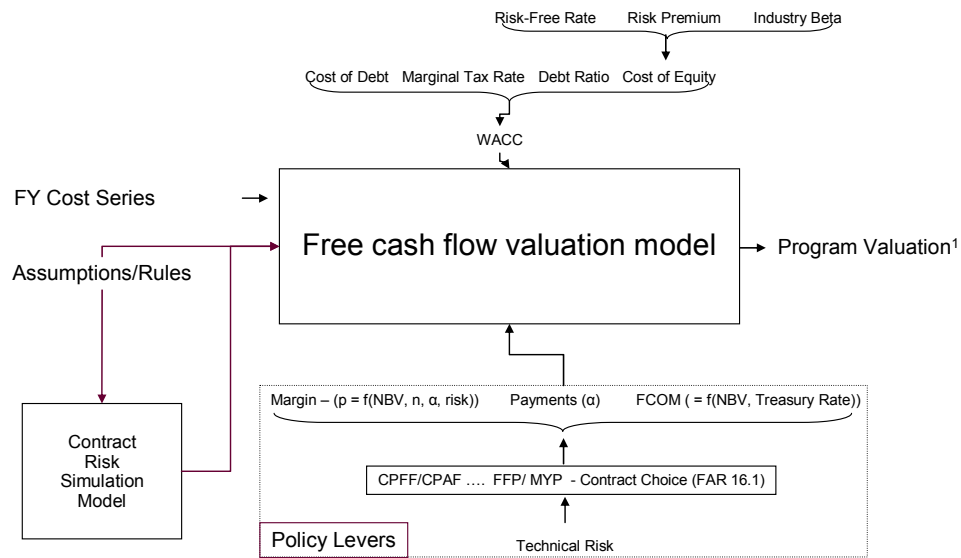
Risk-Free Rate Risk Premium Industry Beta

Cost of Debt Marginal Tax Rate Debt Ratio Cost of Equity

WACC

FY Cost Series

Assumptions/Rules

Free cash flow valuation model

Program Valuation$^1$

Contract Risk Simulation Model

Margin – (p = f(NBV, n, α, risk)) Payments (α) FCOM ( = f(NBV, Treasury Rate))

CPFF/CPAF …. FFP/ MYP - Contract Choice (FAR 16.1)

Policy Levers

Technical Risk